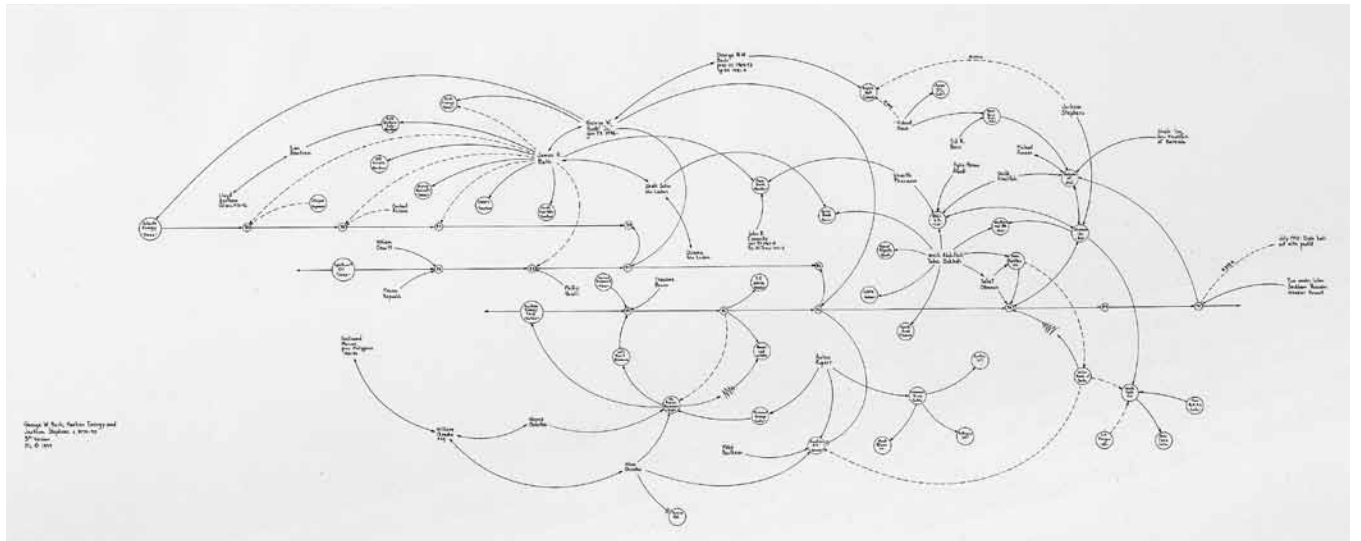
George W. Bush, Harken Energy and Jackson Stephens c 1979-90
5th Version
ML © 1999

George H.W. Bush

George W. Bush

James R. Bath

Jackson Stephens

Harken Energy

Lloyd Bentsen

Sheikh Salim bin Laden

Osama bin Laden

John B. Connally

Khalid bin Mahfouz

Bank of Credit and Commerce International

Jackson Stephens

Robert Fraser

Sheikh Zayed

Kamal Adham

Abdullah Taha Bakhsh

Talat Othman

William Dow III

Phillip Brown

Marvin Rappold

Harvey Bruce

William Sharkey

Albert Barnes

Bill Clinton

Ronald Reagan

Rupert Murdoch

Alan Quasha

Alfred Tiewaz

July 1990 Stock sold at ante profit

Two weeks later Saddam Hussein invaded Kuwait

Dearborn Bancorporation Ohio